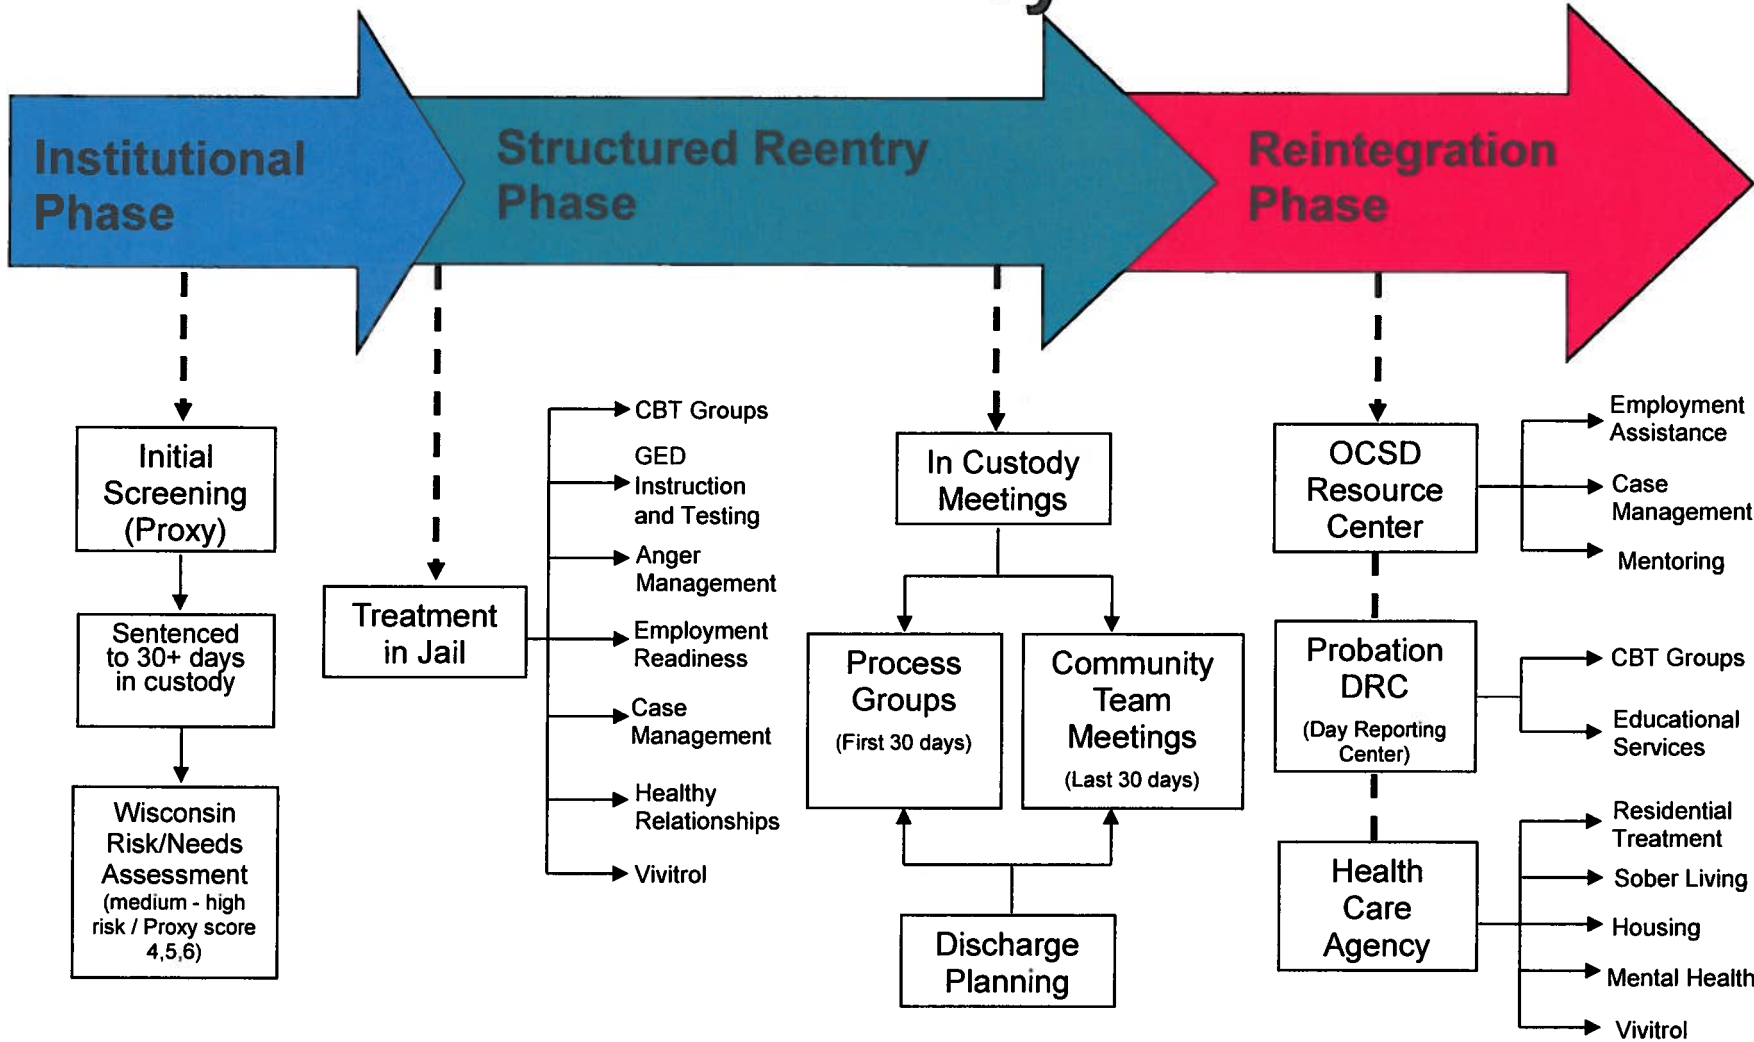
Institutional Phase

Structured Reentry Phase

Reintegration Phase

Initial Screening (Proxy)

Sentenced to 30+ days in custody

Wisconsin Risk/Needs Assessment (medium - high risk / Proxy score 4,5,6)

Treatment in Jail

CBT Groups

GED Instruction and Testing

Anger Management

Employment Readiness

Case Management

Healthy Relationships

Vivitrol

In Custody Meetings

Process Groups (First 30 days)

Community Team Meetings (Last 30 days)

Discharge Planning

OCSD Resource Center

Employment Assistance

Case Management

Mentoring

Probation DRC (Day Reporting Center)

CBT Groups

Educational Services

Health Care Agency

Residential Treatment

Sober Living

Housing

Mental Health

Vivitrol